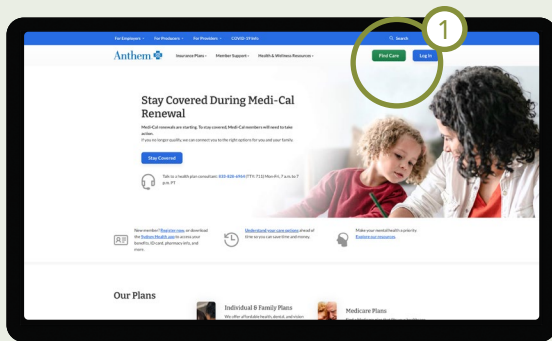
For Employers ▾ For Producers ▾ For Providers ▾ COVID-19 Info

Search

Anthem

Insurance Plans ▾ Member Support ▾ Health & Wellness Resources ▾

Find Care

Log In

1

Stay Covered During Medi-Cal Renewal

Medi-Cal renewals are starting. To stay covered, Medi-Cal members will need to take action.

If you no longer qualify, we can connect you to the right options for you and your family.

Stay Covered

Talk to a health plan consultant: 855-828-6964 (TTY: 711) Mon-Fri, 7 a.m. to 7 p.m. PT

New member? Register now, or download the Sydney Health app to access your benefits, ID card, pharmacy info, and more.

Understand your care options ahead of time so you can save time and money.

Make your mental health a priority. Explore our resources.

Our Plans

Individual & Family Plans

We offer affordable health, dental, and vision

Medicare Plans

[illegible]